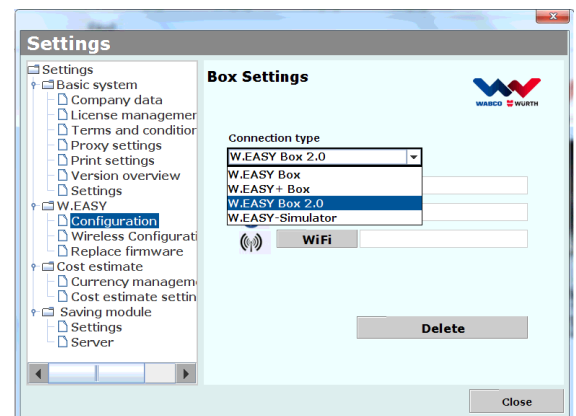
Settings

Settings
Basic system
Company data
License managemen
Terms and condition
Proxy settings
Print settings
Version overview
Settings
W.EASY
Configuration
Wireless Configurati
Replace firmware
Cost estimate
Currency manageme
Cost estimate settin
Saving module
Settings
Server

Box Settings

WABCO WÜRTH

Connection type
W.EASY Box 2.0
W.EASY Box
W.EASY+ Box
W.EASY Box 2.0
W.EASY-Simulator

WiFi

Delete

Close